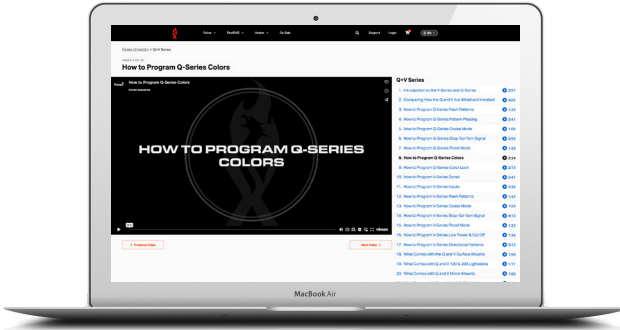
Feniex University > Q+V Series

How to Program Q-Series Colors

How to Program Q-Series Colors

HOW TO PROGRAM Q-SERIES COLORS

< Previous Video

Next Video >

Q+V Series

1. Introduction to the V-Series and Q-Series

2. Comparing How the Q and V Are Wired and Installed

3. How to Program Q-Series Flash Patterns

4. How to Program Q-Series Pattern Phasing

5. How to Program Q-Series Cruise Mode

6. How to Program Q-Series Stop-Turn-Tail Signal

7. How to Program Q-Series Flood Mode

8. How to Program Q-Series Colors

9. How to Program Q-Series Color Lock

10. How to Program V-Series Zones

11. How to Program V-Series Inputs

12. How to Program V-Series Flash Patterns

13. How to Program V-Series Cruise Mode

14. How to Program V-Series Stop-Turn-Tail Signal

15. How to Program V-Series Flood Mode

16. How to Program V-Series Low Power & Cut Off

17. How to Program V-Series Directional Patterns

18. What Comes with the Q and V Surface Mounts

19. What Comes with Q and V 100 & 200 Lightheads

20. What Comes with Q and V Mirror Mounts

MacBook Air